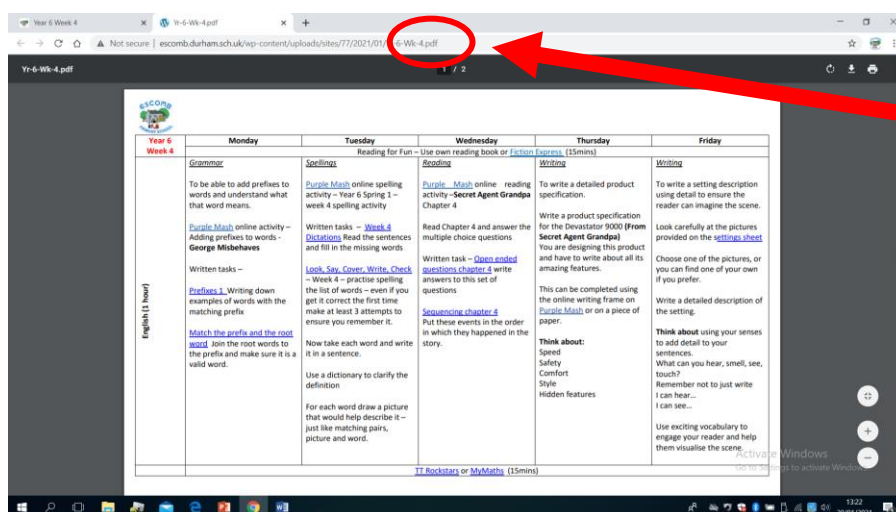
Year 6 Week 4 ×   Yr-6-Wk-4.pdf ×   +

Not secure | escomb.durham.sch.uk/wp-content/uploads/sites/77/2021/01/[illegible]6-Wk-4.pdf

Yr-6-Wk-4.pdf   1 / 2

ESCOMB

| Year 6 Week 4 | Monday | Tuesday | Wednesday | Thursday | Friday |
|---|---|---|---|---|---|
| | Reading for Fun – Use own reading book or Fiction Express (15mins) | | | | |
| English (1 hour) | Grammar<br><br>To be able to add prefixes to words and understand what that word means.<br><br>Purple Mash online activity – Adding prefixes to words - **George Misbehaves**<br><br>Written tasks –<br><br>Prefixes 1 Writing down examples of words with the matching prefix<br><br>Match the prefix and the root word Join the root words to the prefix and make sure it is a valid word. | Spellings<br><br>Purple Mash online spelling activity – Year 6 Spring 1 – week 4 spelling activity<br><br>Written tasks – Week 4 Dictations Read the sentences and fill in the missing words<br><br>Look, Say, Cover, Write, Check – Week 4 – practise spelling the list of words – even if you get it correct the first time make at least 3 attempts to ensure you remember it.<br><br>Now take each word and write it in a sentence.<br><br>Use a dictionary to clarify the definition<br><br>For each word draw a picture that would help describe it – just like matching pairs, picture and word. | Reading<br><br>Purple Mash online reading activity –**Secret Agent Grandpa** Chapter 4<br><br>Read Chapter 4 and answer the multiple choice questions<br><br>Written task – Open ended questions chapter 4 write answers to this set of questions<br><br>Sequencing chapter 4 Put these events in the order in which they happened in the story. | Writing<br><br>To write a detailed product specification.<br><br>Write a product specification for the Devastator 9000 (**From Secret Agent Grandpa**) You are designing this product and have to write about all its amazing features.<br><br>This can be completed using the online writing frame on Purple Mash or on a piece of paper.<br><br>**Think about:**<br>Speed<br>Safety<br>Comfort<br>Style<br>Hidden features | Writing<br><br>To write a setting description using detail to ensure the reader can imagine the scene.<br><br>Look carefully at the pictures provided on the settings sheet<br><br>Choose one of the pictures, or you can find one of your own if you prefer.<br><br>Write a detailed description of the setting.<br><br>**Think about** using your senses to add detail to your sentences.<br>What can you hear, smell, see, touch?<br>Remember not to just write I can hear…<br>I can see…<br><br>Use exciting vocabulary to engage your reader and help them visualise the scene. |
| | TT Rockstars or MyMaths (15mins) | | | | |

Activate Windows
Go to Settings to activate Windows.

13:22